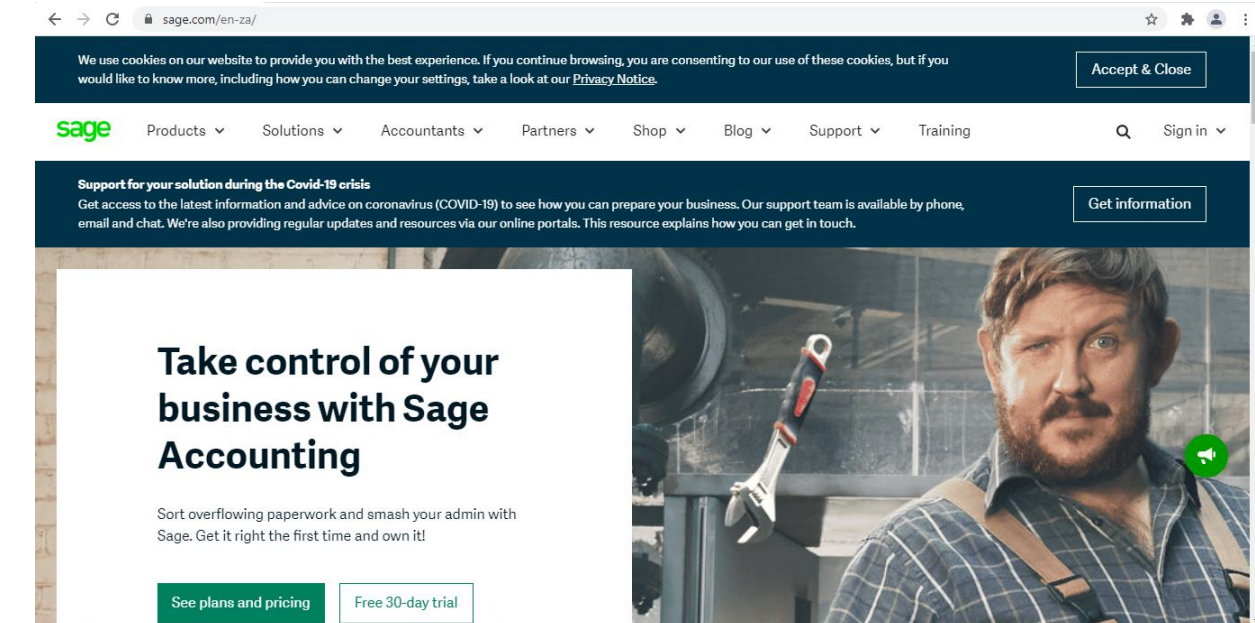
sage.com/en-za/

We use cookies on our website to provide you with the best experience. If you continue browsing, you are consenting to our use of these cookies, but if you would like to know more, including how you can change your settings, take a look at our Privacy Notice.

Accept & Close

sage Products Solutions Accountants Partners Shop Blog Support Training Sign in

Support for your solution during the Covid-19 crisis
Get access to the latest information and advice on coronavirus (COVID-19) to see how you can prepare your business. Our support team is available by phone, email and chat. We're also providing regular updates and resources via our online portals. This resource explains how you can get in touch.

Get information

Take control of your business with Sage Accounting

Sort overflowing paperwork and smash your admin with Sage. Get it right the first time and own it!

See plans and pricing

Free 30-day trial